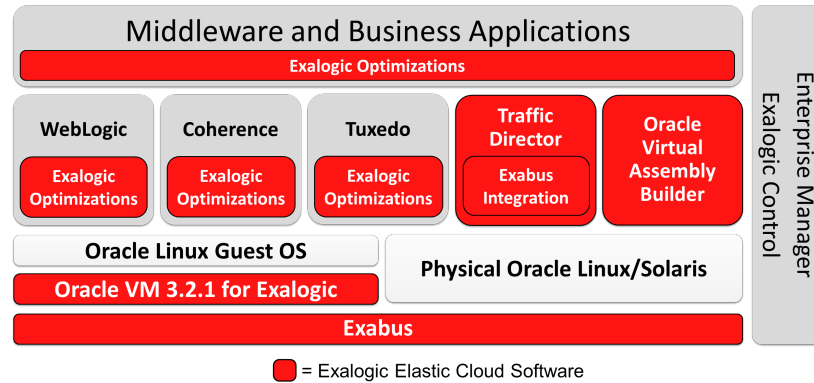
Middleware and Business Applications

Exalogic Optimizations

WebLogic

Exalogic Optimizations

Coherence

Exalogic Optimizations

Tuxedo

Exalogic Optimizations

Traffic Director

Exabus Integration

Oracle Virtual Assembly Builder

Oracle Linux Guest OS

Oracle VM 3.2.1 for Exalogic

Physical Oracle Linux/Solaris

Exabus

Enterprise Manager
Exalogic Control

= Exalogic Elastic Cloud Software